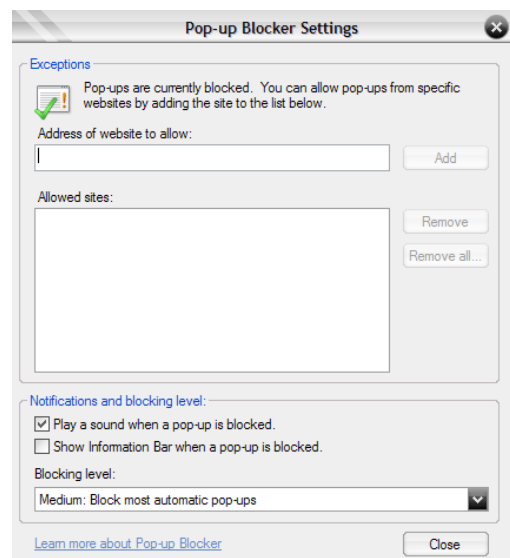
Pop-up Blocker Settings

Exceptions

Pop-ups are currently blocked. You can allow pop-ups from specific websites by adding the site to the list below.

Address of website to allow:

Add

Allowed sites:

Remove

Remove all...

Notifications and blocking level:

Play a sound when a pop-up is blocked.

Show Information Bar when a pop-up is blocked.

Blocking level:

Medium: Block most automatic pop-ups

Learn more about Pop-up Blocker

Close